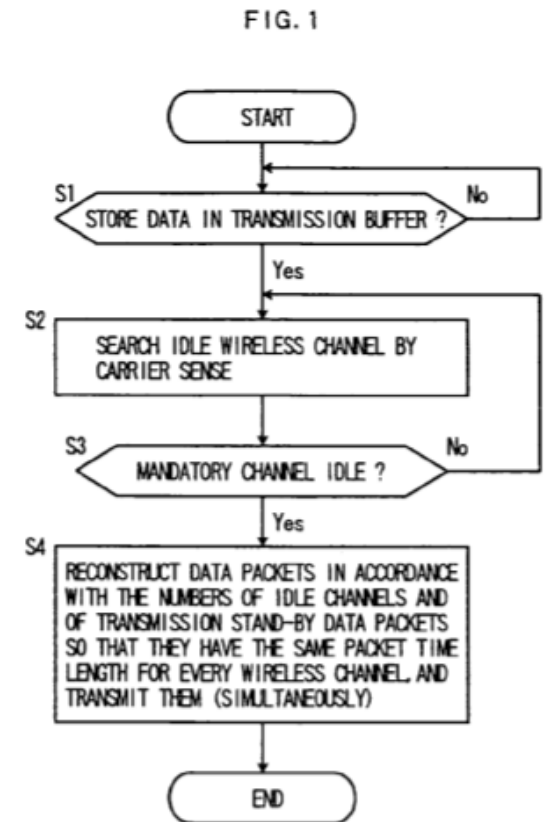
FIG. 1

START

S1

STORE DATA IN TRANSMISSION BUFFER ?

No

Yes

S2

SEARCH IDLE WIRELESS CHANNEL BY CARRIER SENSE

S3

MANDATORY CHANNEL IDLE ?

No

Yes

S4

RECONSTRUCT DATA PACKETS IN ACCORDANCE WITH THE NUMBERS OF IDLE CHANNELS AND OF TRANSMISSION STAND-BY DATA PACKETS SO THAT THEY HAVE THE SAME PACKET TIME LENGTH FOR EVERY WIRELESS CHANNEL, AND TRANSMIT THEM (SIMULTANEOUSLY)

END